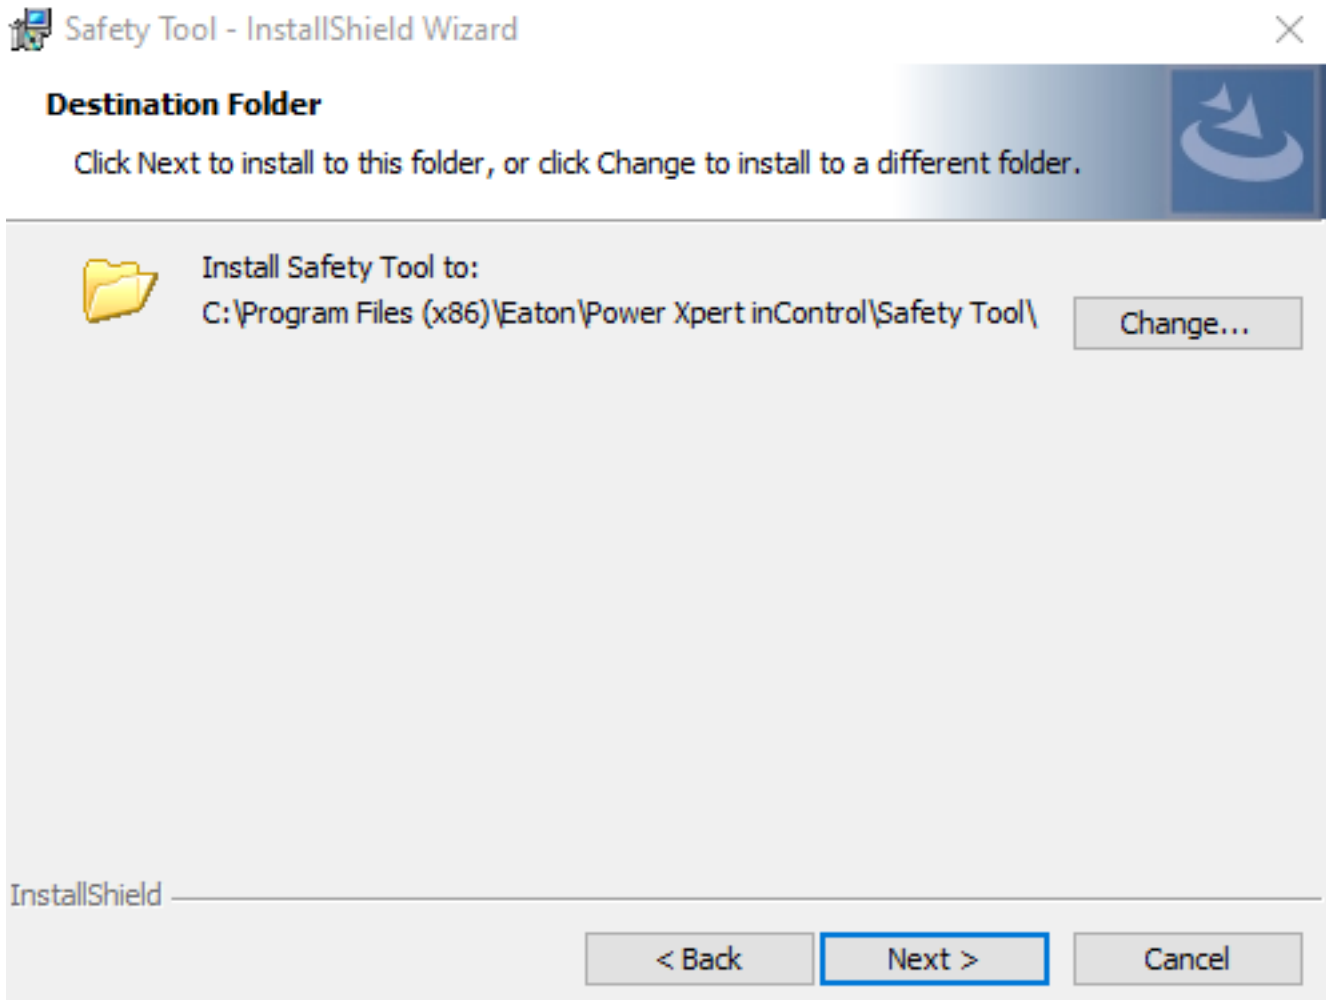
Safety Tool - InstallShield Wizard

Destination Folder

Click Next to install to this folder, or click Change to install to a different folder.

Install Safety Tool to:
C:\Program Files (x86)\Eaton\Power Xpert inControl\Safety Tool\

Change...

InstallShield

< Back

Next >

Cancel